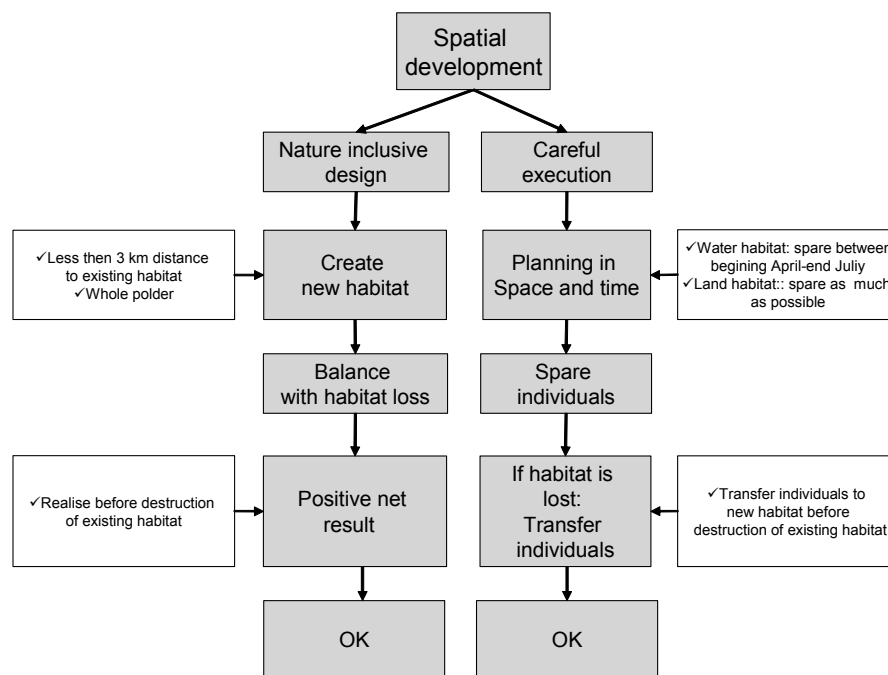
Spatial development

Nature inclusive design

Careful execution

✓Less then 3 km distance to existing habitat
✓Whole polder

Create new habitat

Planning in Space and time

✓Water habitat: spare between begining April-end Juliy
✓Land habitat:: spare as much as possible

Balance with habitat loss

Spare individuals

✓Realise before destruction of existing habitat

Positive net result

If habitat is lost: Transfer individuals

✓Transfer individuals to new habitat before destruction of existing habitat

OK

OK